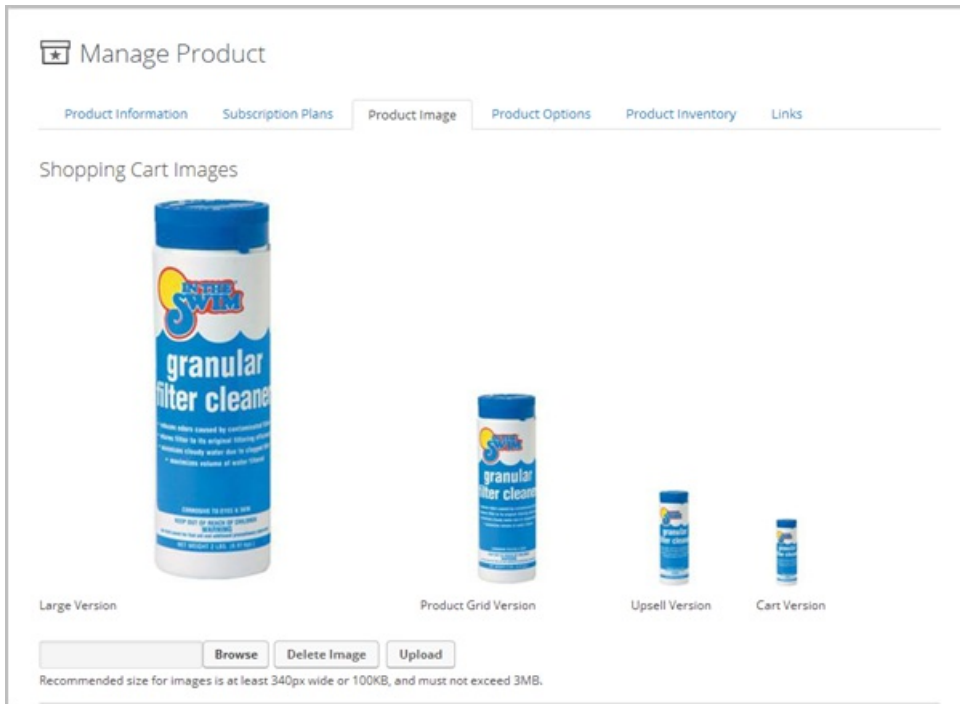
Manage Product

Product Information | Subscription Plans | Product Image | Product Options | Product Inventory | Links

Shopping Cart Images

IN THE SWIM
granular
filter cleaner

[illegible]

Large Version

IN THE SWIM
granular
filter cleaner

Product Grid Version

Upsell Version

Cart Version

Browse | Delete Image | Upload

Recommended size for images is at least 340px wide or 100KB, and must not exceed 3MB.